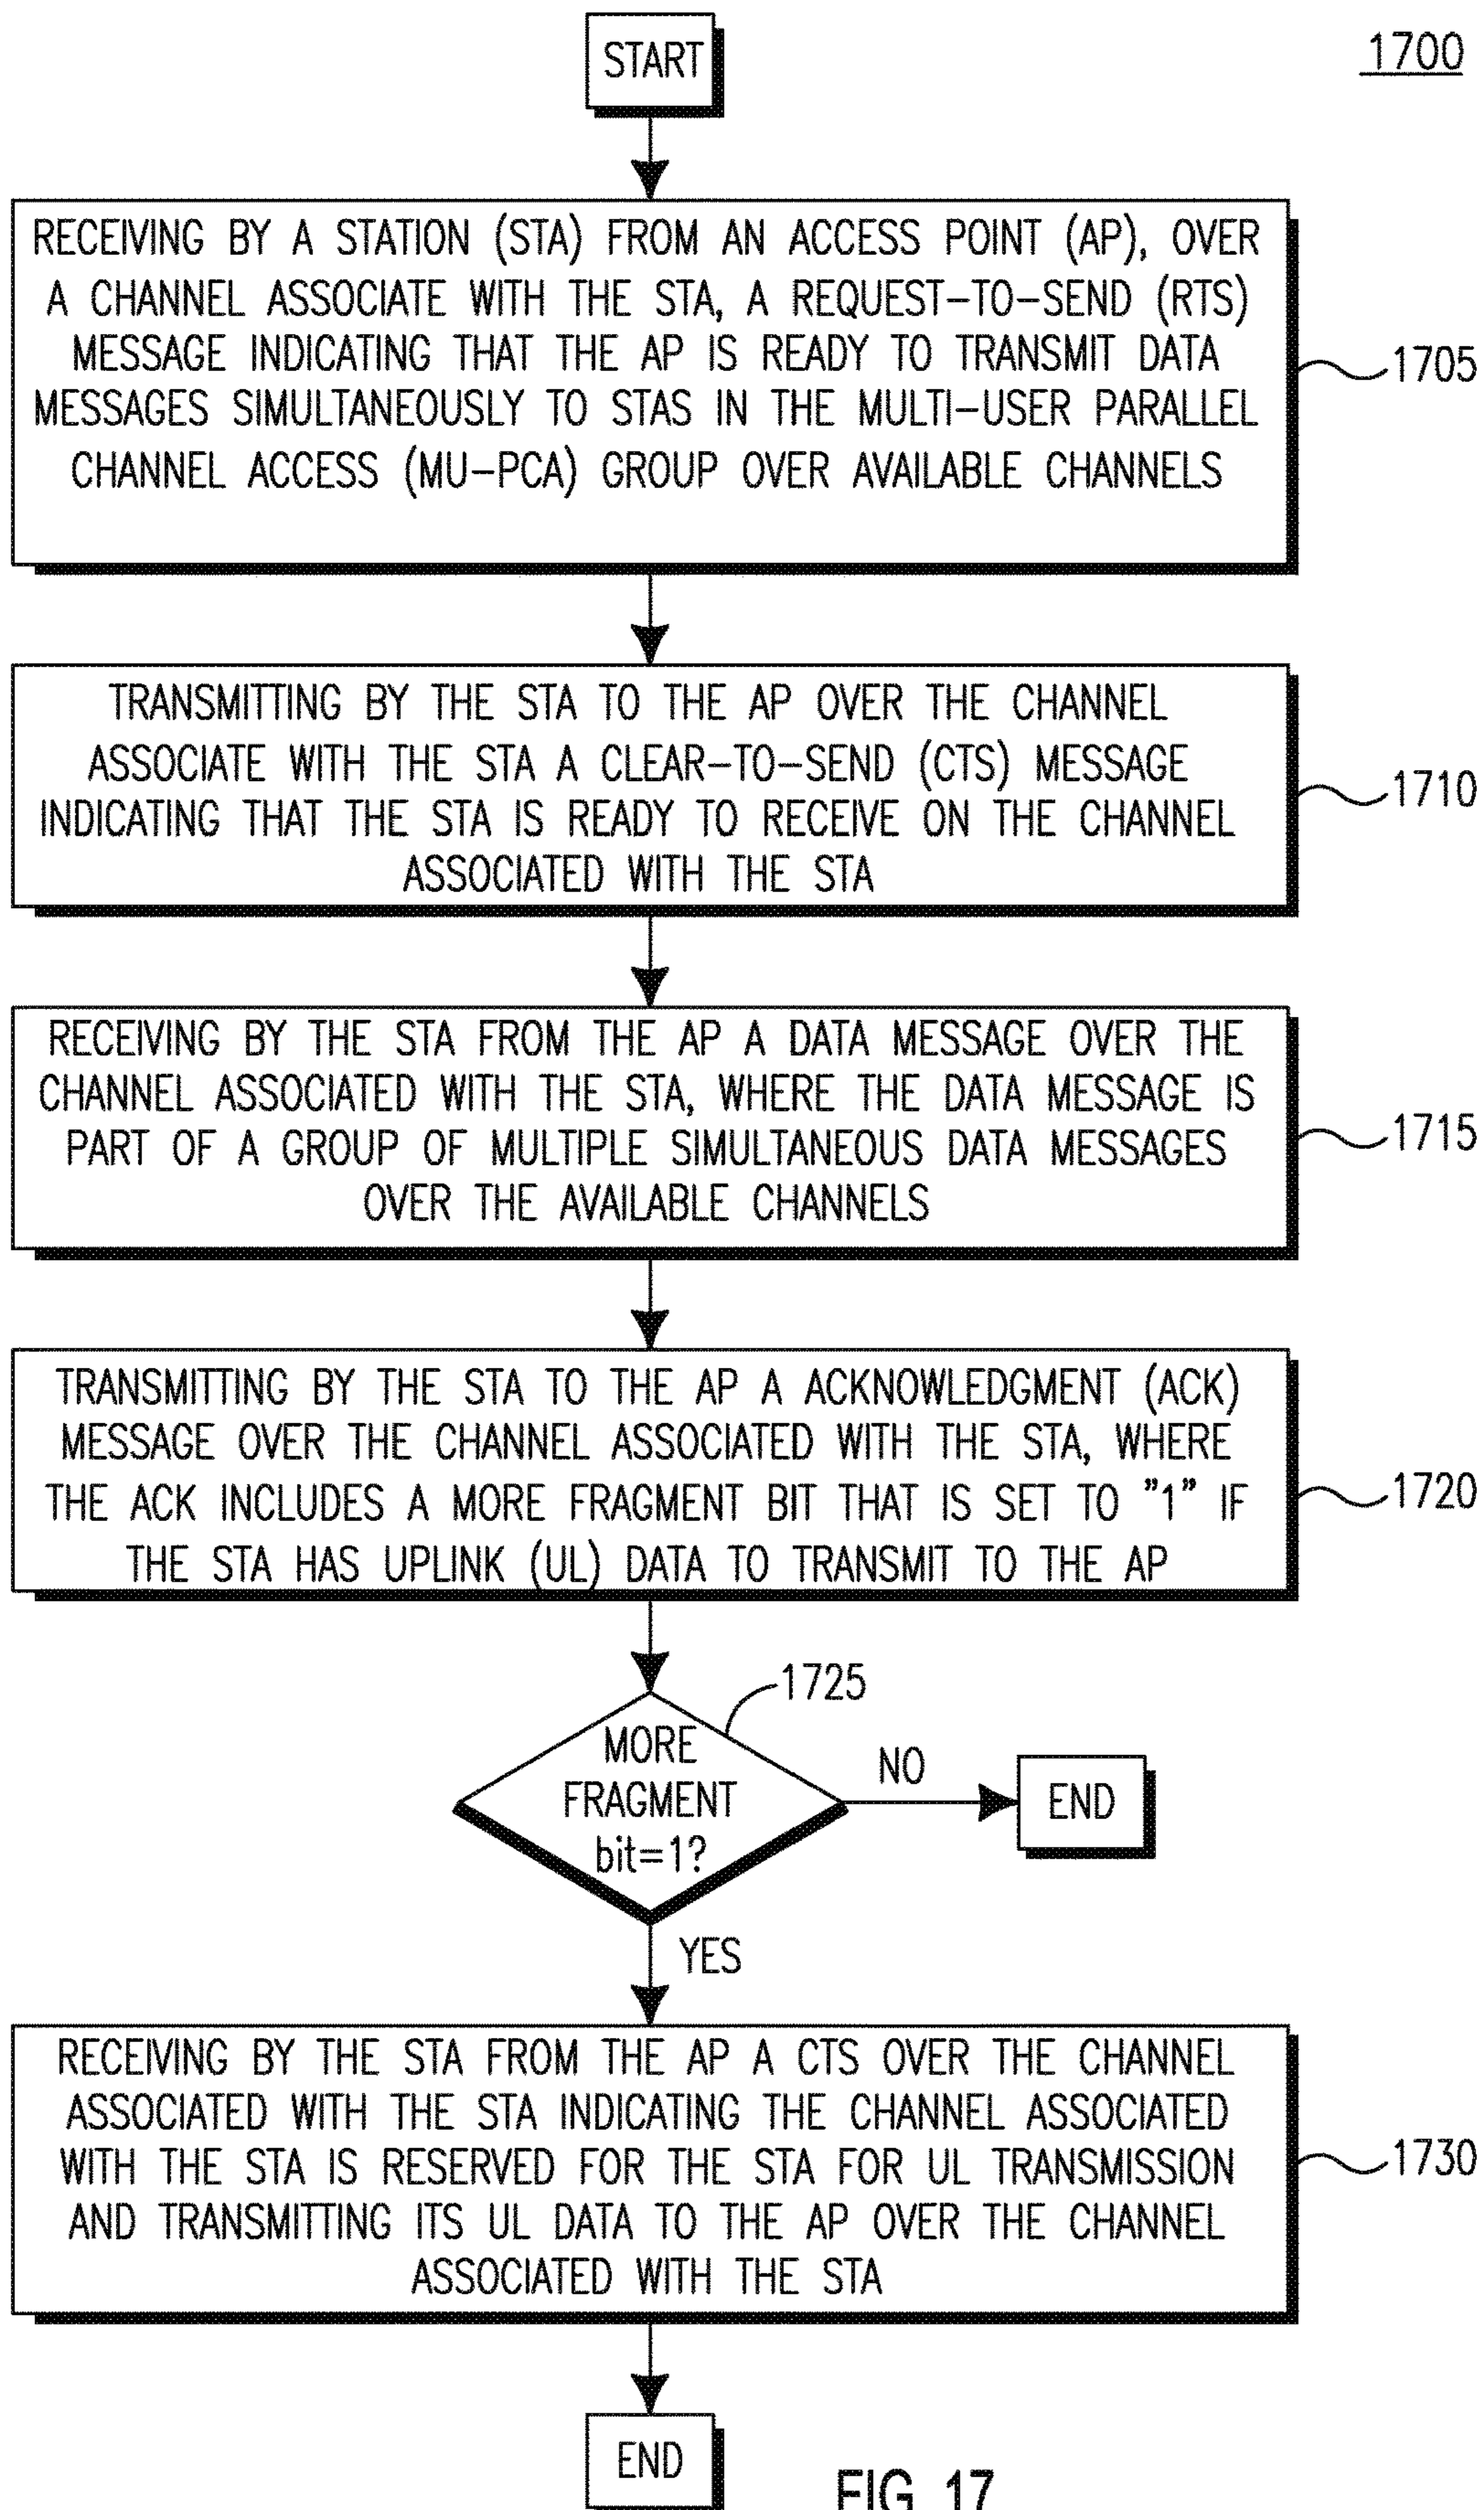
START

1700

RECEIVING BY A STATION (STA) FROM AN ACCESS POINT (AP), OVER A CHANNEL ASSOCIATE WITH THE STA, A REQUEST-TO-SEND (RTS) MESSAGE INDICATING THAT THE AP IS READY TO TRANSMIT DATA MESSAGES SIMULTANEOUSLY TO STAS IN THE MULTI-USER PARALLEL CHANNEL ACCESS (MU-PCA) GROUP OVER AVAILABLE CHANNELS

1705

TRANSMITTING BY THE STA TO THE AP OVER THE CHANNEL ASSOCIATE WITH THE STA A CLEAR-TO-SEND (CTS) MESSAGE INDICATING THAT THE STA IS READY TO RECEIVE ON THE CHANNEL ASSOCIATED WITH THE STA

1710

RECEIVING BY THE STA FROM THE AP A DATA MESSAGE OVER THE CHANNEL ASSOCIATED WITH THE STA, WHERE THE DATA MESSAGE IS PART OF A GROUP OF MULTIPLE SIMULTANEOUS DATA MESSAGES OVER THE AVAILABLE CHANNELS

1715

TRANSMITTING BY THE STA TO THE AP A ACKNOWLEDGMENT (ACK) MESSAGE OVER THE CHANNEL ASSOCIATED WITH THE STA, WHERE THE ACK INCLUDES A MORE FRAGMENT BIT THAT IS SET TO "1" IF THE STA HAS UPLINK (UL) DATA TO TRANSMIT TO THE AP

1720

1725

MORE FRAGMENT bit=1?

NO

END

YES

RECEIVING BY THE STA FROM THE AP A CTS OVER THE CHANNEL ASSOCIATED WITH THE STA INDICATING THE CHANNEL ASSOCIATED WITH THE STA IS RESERVED FOR THE STA FOR UL TRANSMISSION AND TRANSMITTING ITS UL DATA TO THE AP OVER THE CHANNEL ASSOCIATED WITH THE STA

1730

END

FIG 17